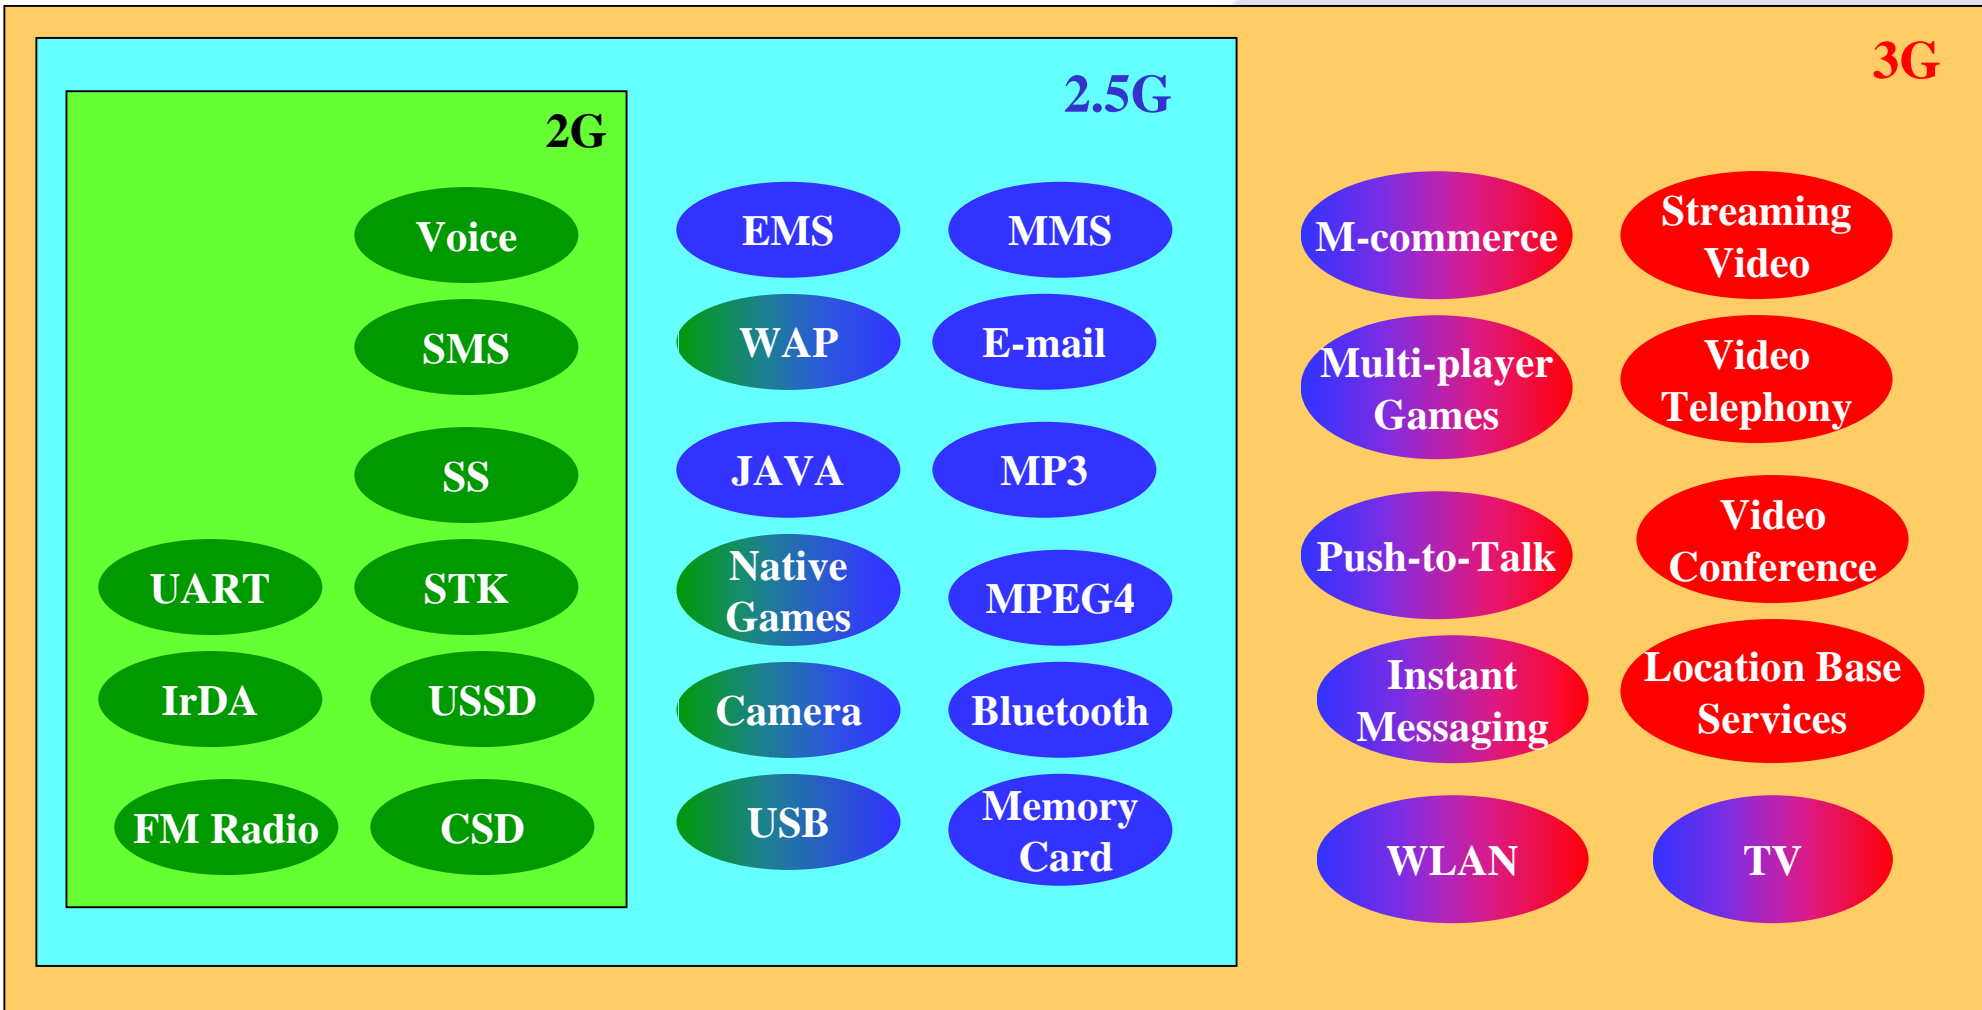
3G

2.5G

2G

Voice

SMS

SS

UART

STK

IrDA

USSD

FM Radio

CSD

EMS

MMS

WAP

E-mail

JAVA

MP3

Native Games

MPEG4

Camera

Bluetooth

USB

Memory Card

M-commerce

Streaming Video

Multi-player Games

Video Telephony

Push-to-Talk

Video Conference

Instant Messaging

Location Base Services

WLAN

TV